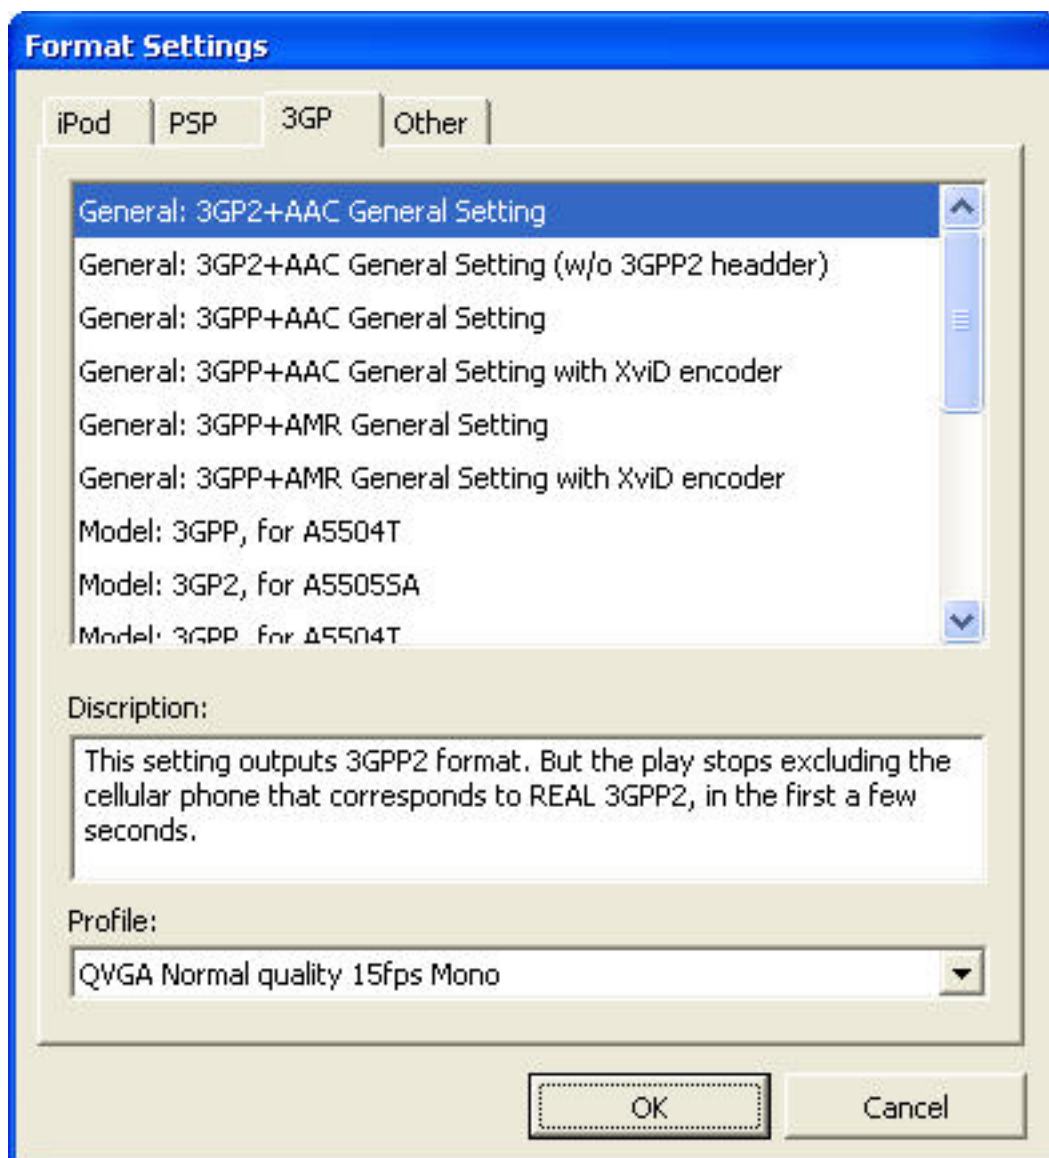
Format Settings

iPod | PSP | 3GP | Other

General: 3GP2+AAC General Setting
General: 3GP2+AAC General Setting (w/o 3GPP2 headder)
General: 3GPP+AAC General Setting
General: 3GPP+AAC General Setting with XviD encoder
General: 3GPP+AMR General Setting
General: 3GPP+AMR General Setting with XviD encoder
Model: 3GPP, for A5504T
Model: 3GP2, for A5505SA
Model: 3GPP, for A5504T

Discription:

This setting outputs 3GPP2 format. But the play stops excluding the cellular phone that corresponds to REAL 3GPP2, in the first a few seconds.

Profile:

QVGA Normal quality 15fps Mono

OK

Cancel